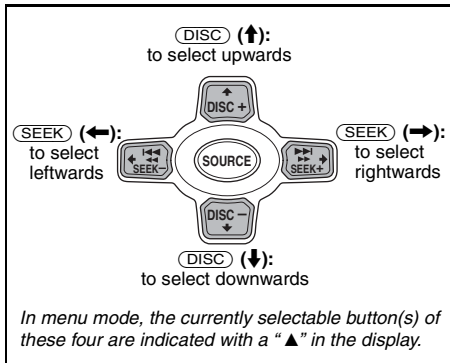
DISC (↑): to select upwards

SEEK (←): to select leftwards

DISC +

SEEK−

SOURCE

SEEK+

DISC −

SEEK (→): to select rightwards

DISC (↓): to select downwards

In menu mode, the currently selectable button(s) of these four are indicated with a " ▲" in the display.